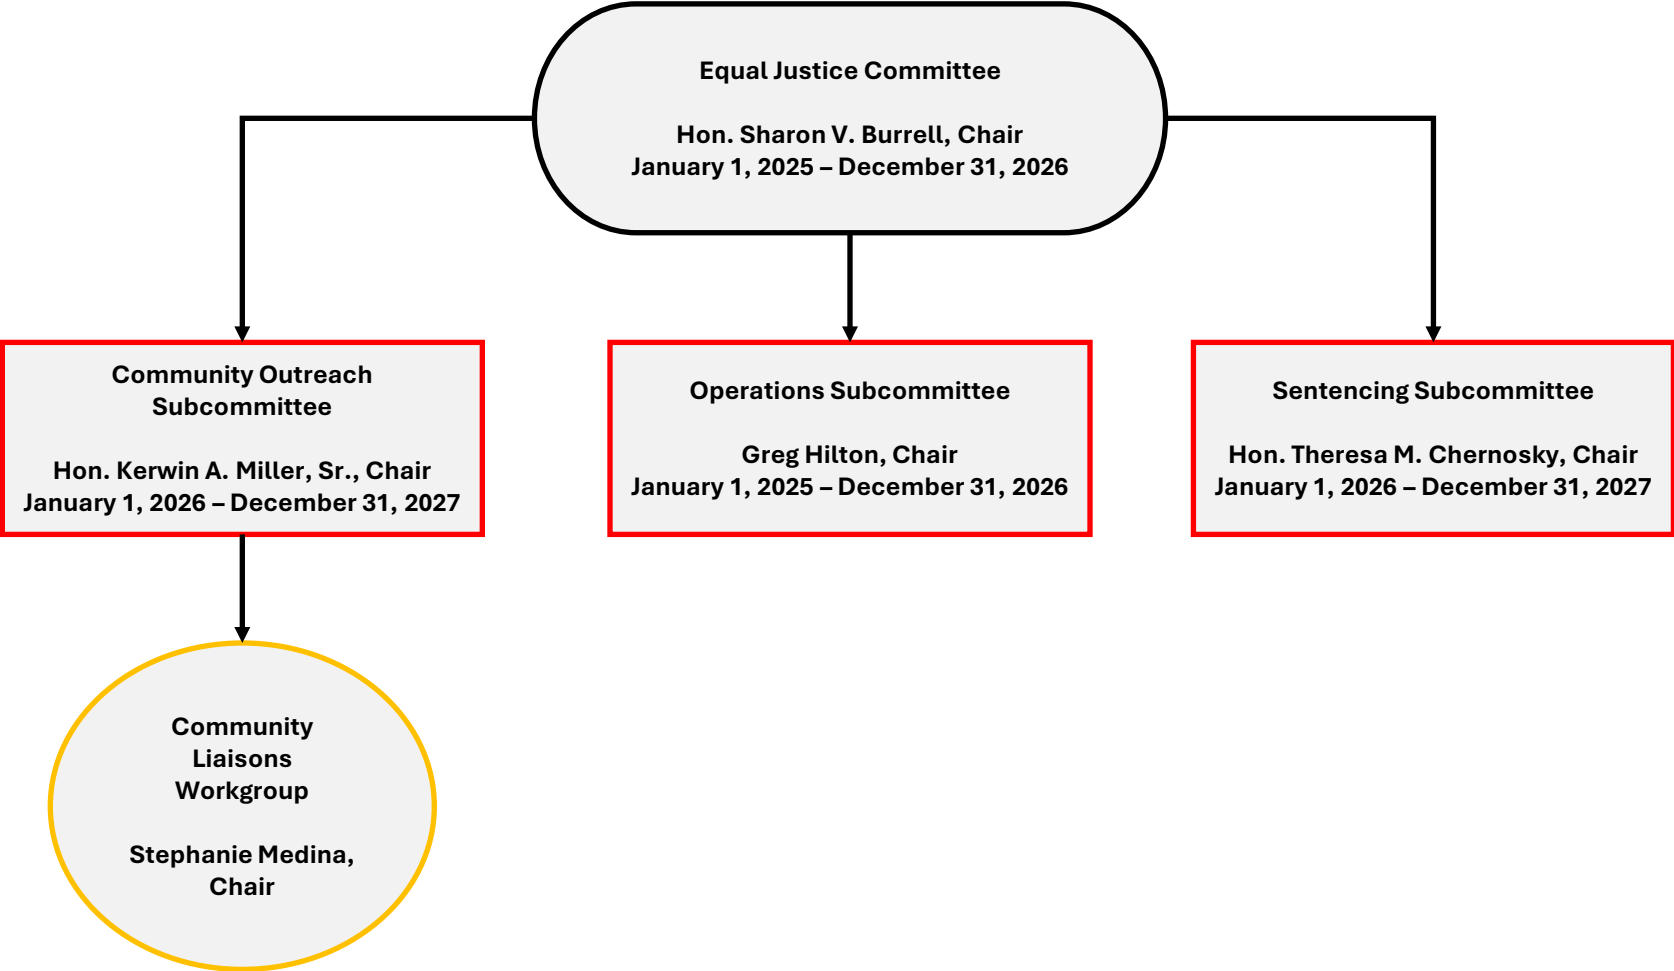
Equal Justice Committee

Hon. Sharon V. Burrell, Chair
January 1, 2025 – December 31, 2026

Community Outreach Subcommittee

Hon. Kerwin A. Miller, Sr., Chair
January 1, 2026 – December 31, 2027

Operations Subcommittee

Greg Hilton, Chair
January 1, 2025 – December 31, 2026

Sentencing Subcommittee

Hon. Theresa M. Chernosky, Chair
January 1, 2026 – December 31, 2027

Community Liaisons Workgroup

Stephanie Medina, Chair